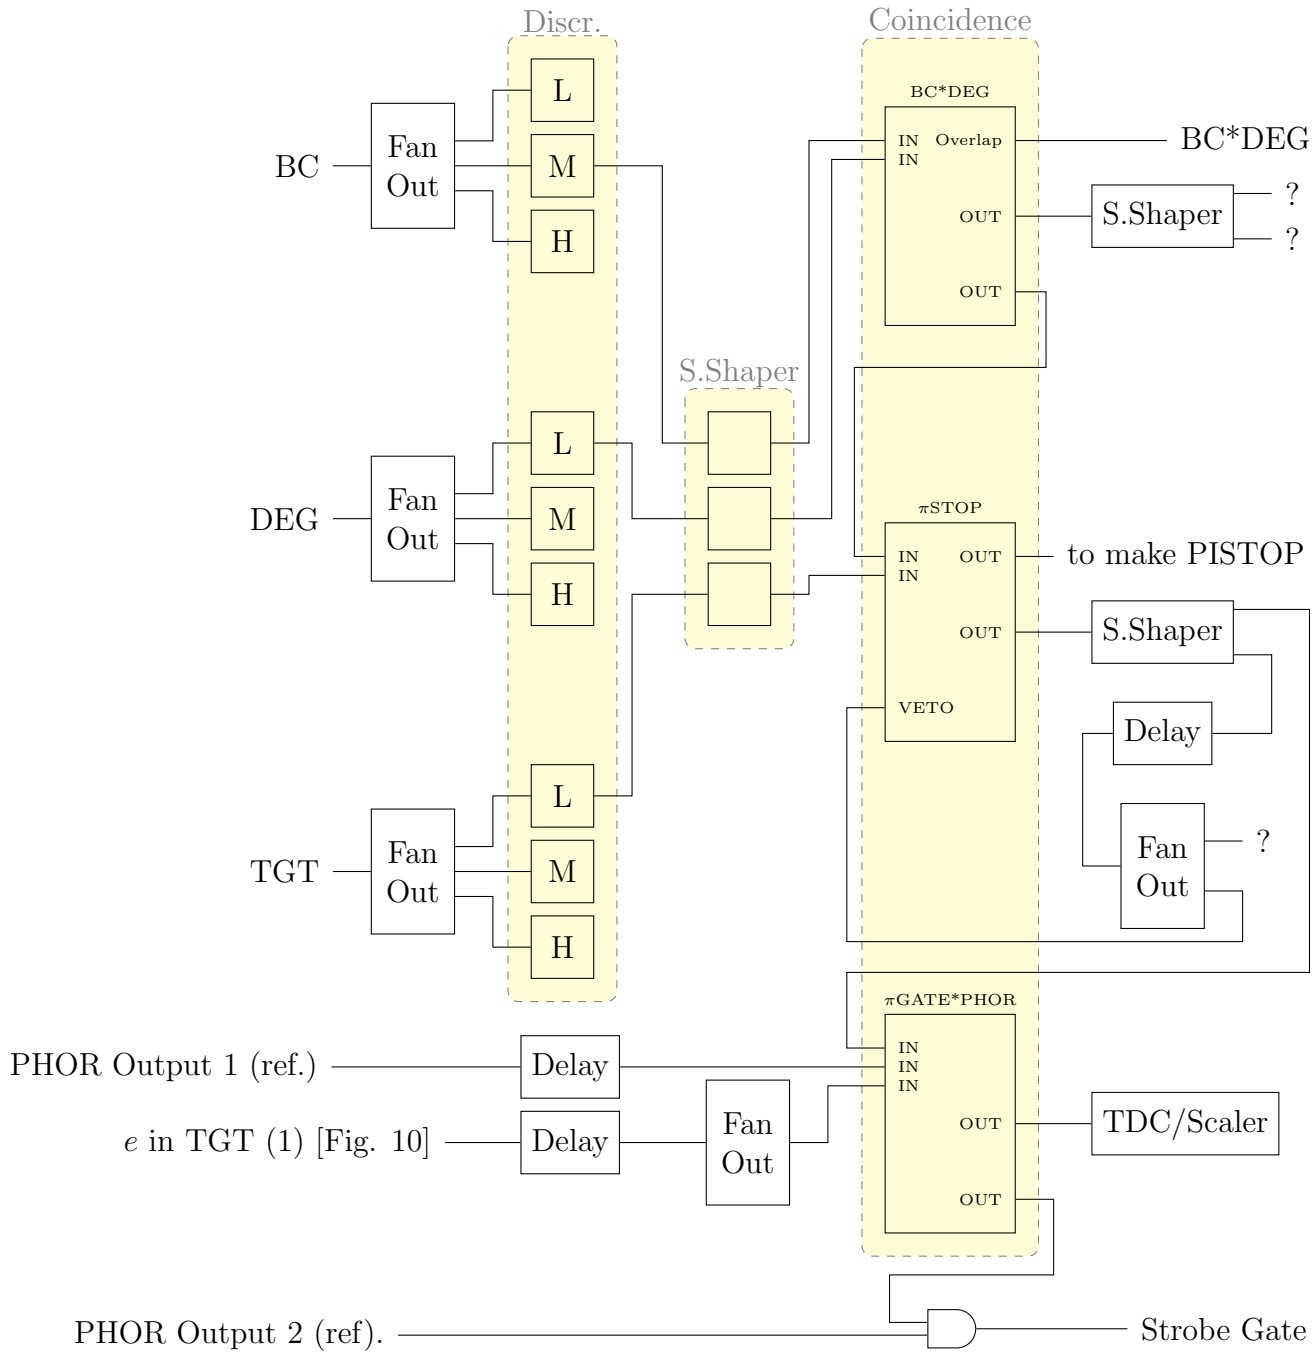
Discr.

Coincidence

BC

Fan Out

L

M

H

BC*DEG

IN
IN

Overlap

OUT

OUT

BC*DEG

S.Shaper

?

?

S.Shaper

DEG

Fan Out

L

M

H

$\pi$STOP

IN
IN

OUT

OUT

VETO

to make PISTOP

S.Shaper

Delay

Fan Out

?

TGT

Fan Out

L

M

H

$\pi$GATE*PHOR

PHOR Output 1 (ref.)

Delay

IN
IN
IN

$e$ in TGT (1) [Fig. 10]

Delay

Fan Out

OUT

OUT

TDC/Scaler

PHOR Output 2 (ref).

Strobe Gate